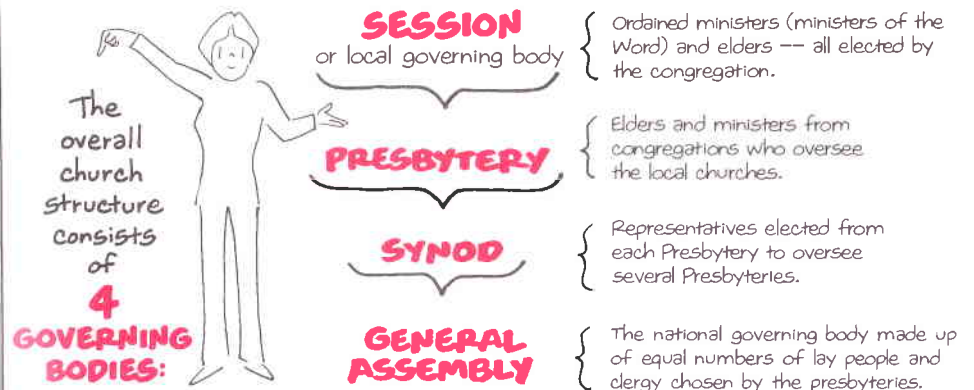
The overall church structure consists of 4 GOVERNING BODIES:

SESSION
or local governing body

Ordained ministers (ministers of the Word) and elders -- all elected by the congregation.

PRESBYTERY

Elders and ministers from congregations who oversee the local churches.

SYNOD

Representatives elected from each Presbytery to oversee several Presbyteries.

GENERAL ASSEMBLY

The national governing body made up of equal numbers of lay people and clergy chosen by the presbyteries.